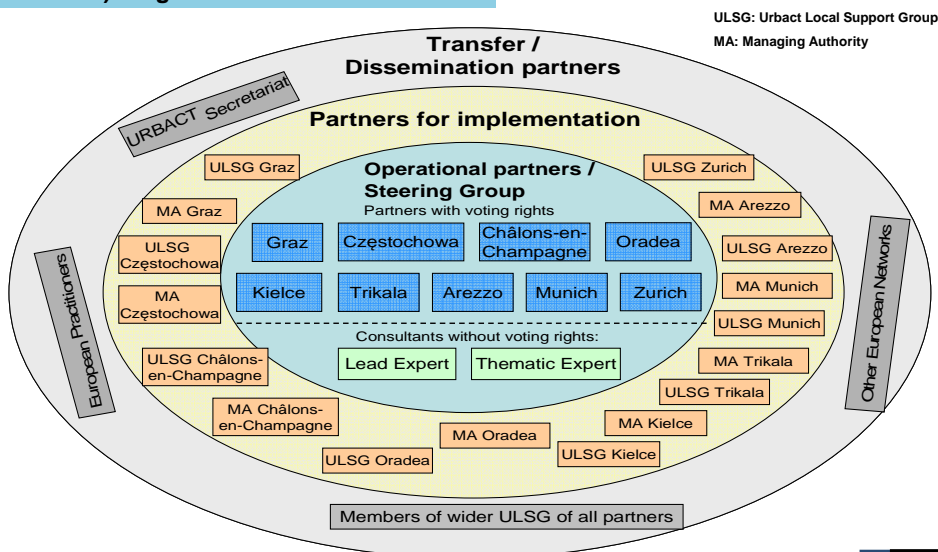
ULSG: Urbact Local Support Group
MA: Managing Authority

Transfer / Dissemination partners

URBACT Secretariat

Partners for implementation

Operational partners / Steering Group
Partners with voting rights

Graz
Częstochowa
Châlons-en-Champagne
Oradea
Kielce
Trikala
Arezzo
Munich
Zurich

Consultants without voting rights:
Lead Expert
Thematic Expert

ULSG Graz
MA Graz
ULSG Częstochowa
MA Częstochowa
ULSG Châlons-en-Champagne
MA Châlons-en-Champagne
ULSG Oradea
MA Oradea
ULSG Kielce
MA Kielce
ULSG Trikala
MA Trikala
ULSG Munich
MA Munich
ULSG Arezzo
MA Arezzo
ULSG Zurich

European Practitioners
Other European Networks

Members of wider ULSG of all partners